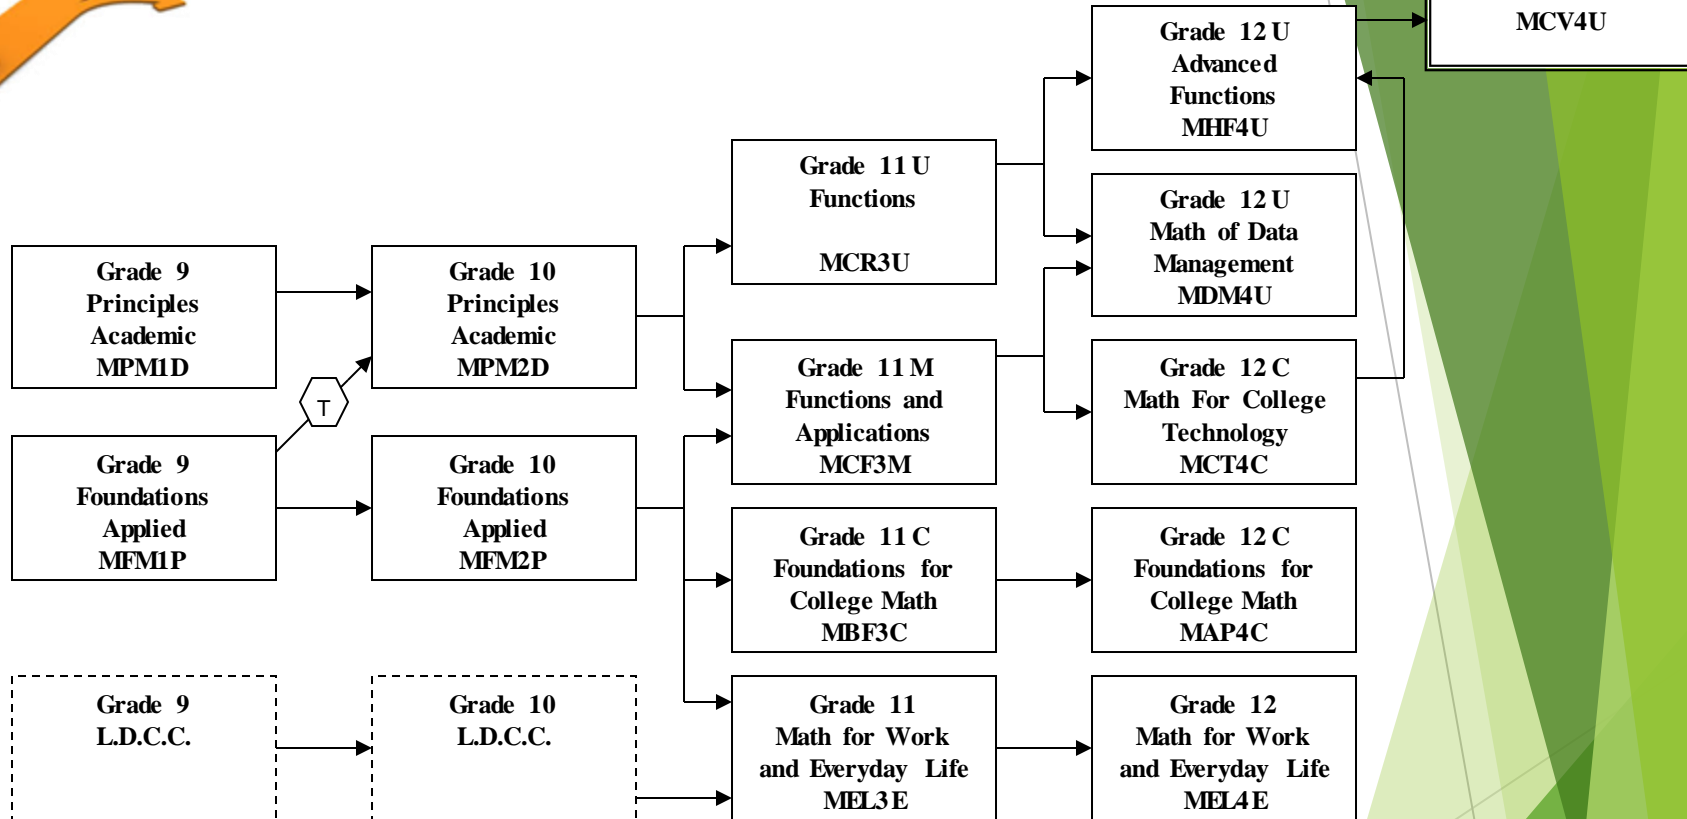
MCV4U

Grade 12 U
Advanced
Functions
MHF4U

Grade 11 U
Functions

MCR3U

Grade 12 U
Math of Data
Management
MDM4U

Grade 9
Principles
Academic
MPM1D

Grade 10
Principles
Academic
MPM2D

T

Grade 11 M
Functions and
Applications
MCF3M

Grade 12 C
Math For College
Technology
MCT4C

Grade 9
Foundations
Applied
MFM1P

Grade 10
Foundations
Applied
MFM2P

Grade 11 C
Foundations for
College Math
MBF3C

Grade 12 C
Foundations for
College Math
MAP4C

Grade 9
L.D.C.C.

Grade 10
L.D.C.C.

Grade 11
Math for Work
and Everyday Life
MEL3E

Grade 12
Math for Work
and Everyday Life
MEL4E